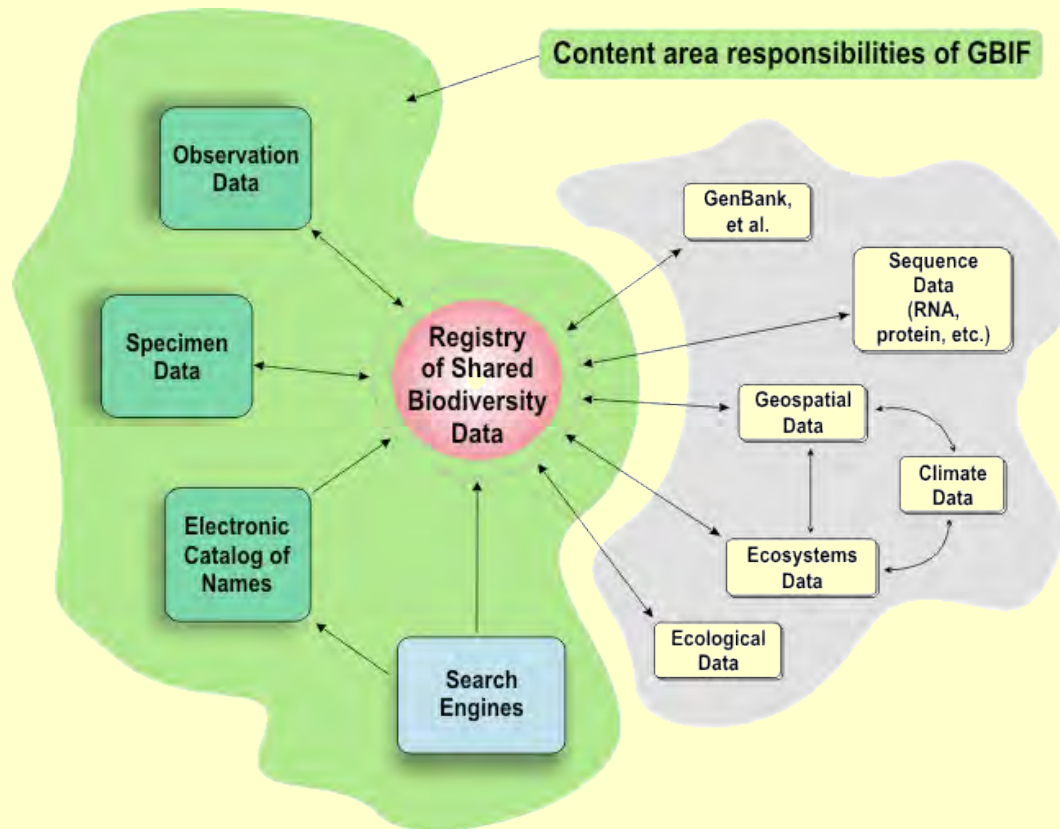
Content area responsibilities of GBIF

Observation Data

Specimen Data

Electronic Catalog of Names

Search Engines

Registry of Shared Biodiversity Data

GenBank, et al.

Sequence Data (RNA, protein, etc.)

Geospatial Data

Climate Data

Ecosystems Data

Ecological Data